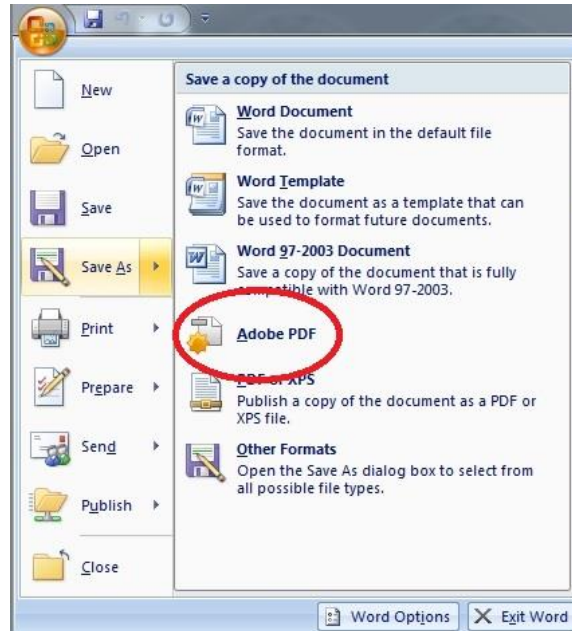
New

Open

Save

Save As

Print

Prepare

Send

Publish

Close

Save a copy of the document

Word Document
Save the document in the default file format.

Word Template
Save the document as a template that can be used to format future documents.

Word 97-2003 Document
Save a copy of the document that is fully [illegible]patible with Word 97-2003.

Adobe PDF

PDF or XPS
Publish a copy of the document as a PDF or XPS file.

Other Formats
Open the Save As dialog box to select from all possible file types.

Word Options

Exit Word